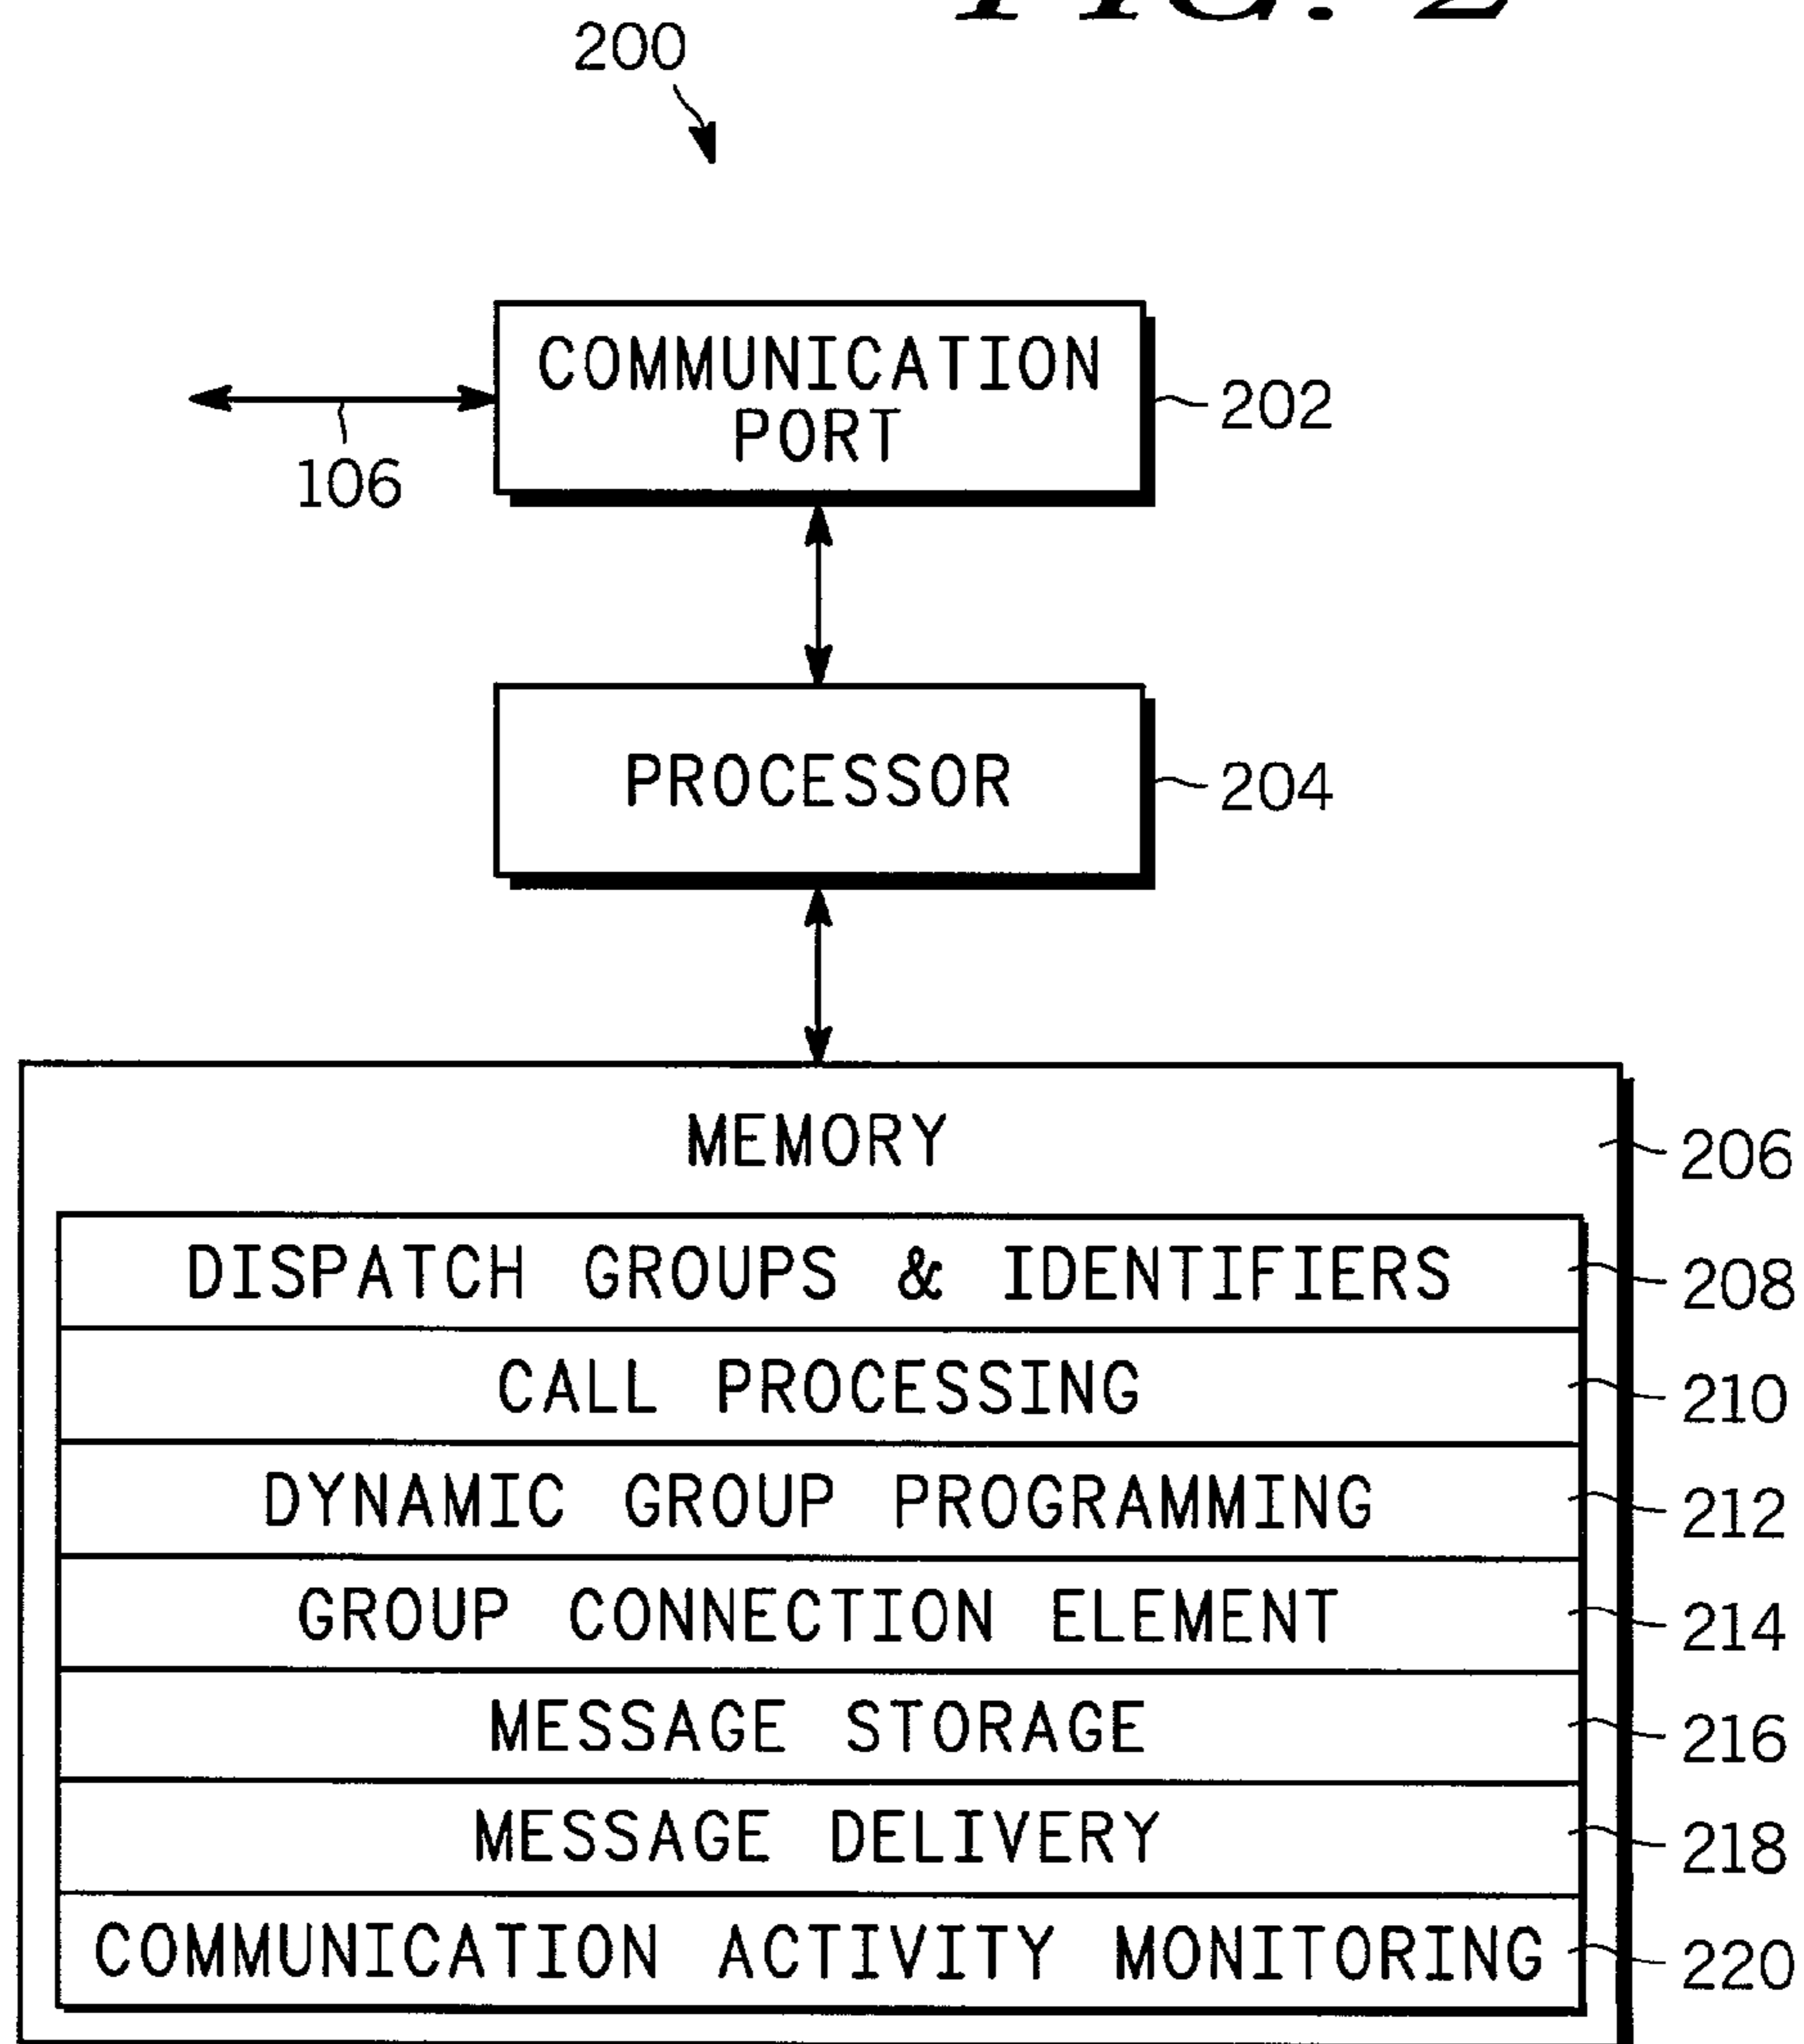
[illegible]

200

COMMUNICATION PORT

202

106

PROCESSOR

204

MEMORY

206

DISPATCH GROUPS & IDENTIFIERS

208

CALL PROCESSING

210

DYNAMIC GROUP PROGRAMMING

212

GROUP CONNECTION ELEMENT

214

MESSAGE STORAGE

216

MESSAGE DELIVERY

218

COMMUNICATION ACTIVITY MONITORING

220